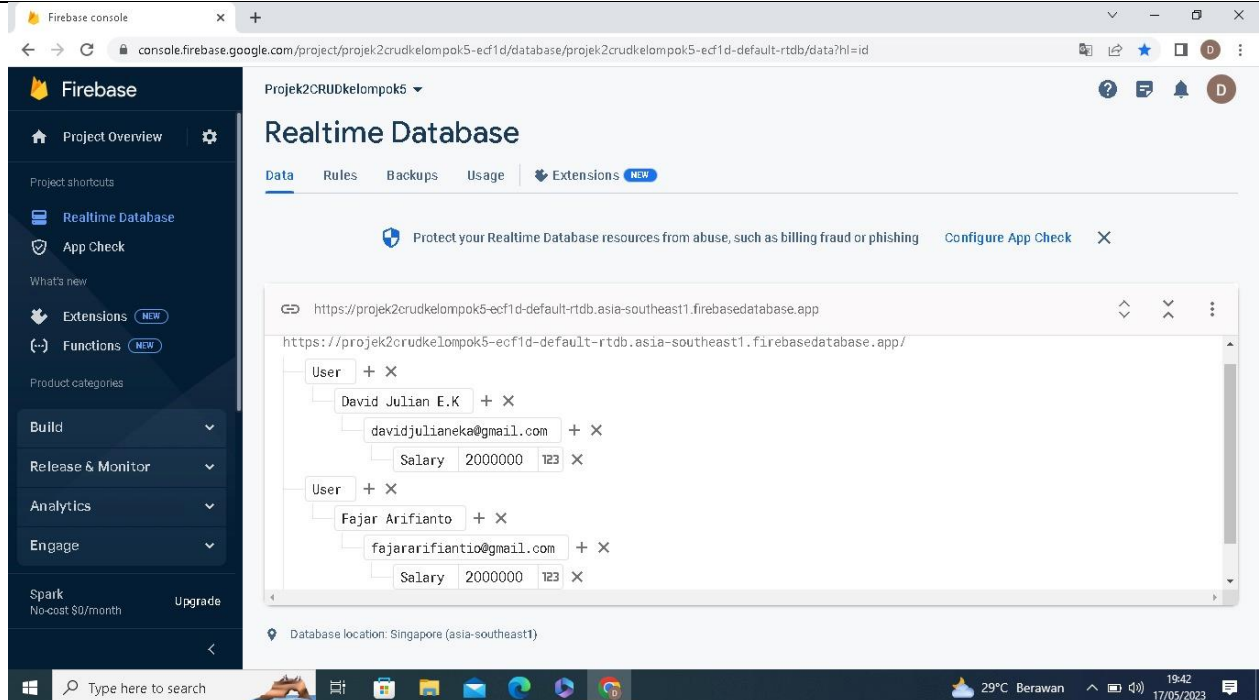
Firebase console

console.firebase.google.com/project/projek2crudkelompok5-ecf1d/database/projek2crudkelompok5-ecf1d-default-rtdb/data?hl=id

Firebase

Project Overview

Project shortcuts

Realtime Database

App Check

What's new

Extensions NEW

Functions NEW

Product categories

Build

Release & Monitor

Analytics

Engage

Spark
No-cost $0/month

Upgrade

Projek2CRUDkelompok5

Realtime Database

Data Rules Backups Usage Extensions NEW

Protect your Realtime Database resources from abuse, such as billing fraud or phishing Configure App Check

https://projek2crudkelompok5-ecf1d-default-rtdb.asia-southeast1.firebasedatabase.app

https://projek2crudkelompok5-ecf1d-default-rtdb.asia-southeast1.firebasedatabase.app/

User

David Julian E.K

davidjulianeka@gmail.com

Salary 2000000 123

User

Fajar Arifianto

fajararifiantio@gmail.com

Salary 2000000 123

Database location: Singapore (asia-southeast1)

Type here to search

29°C Berawan

19:42
17/05/2023